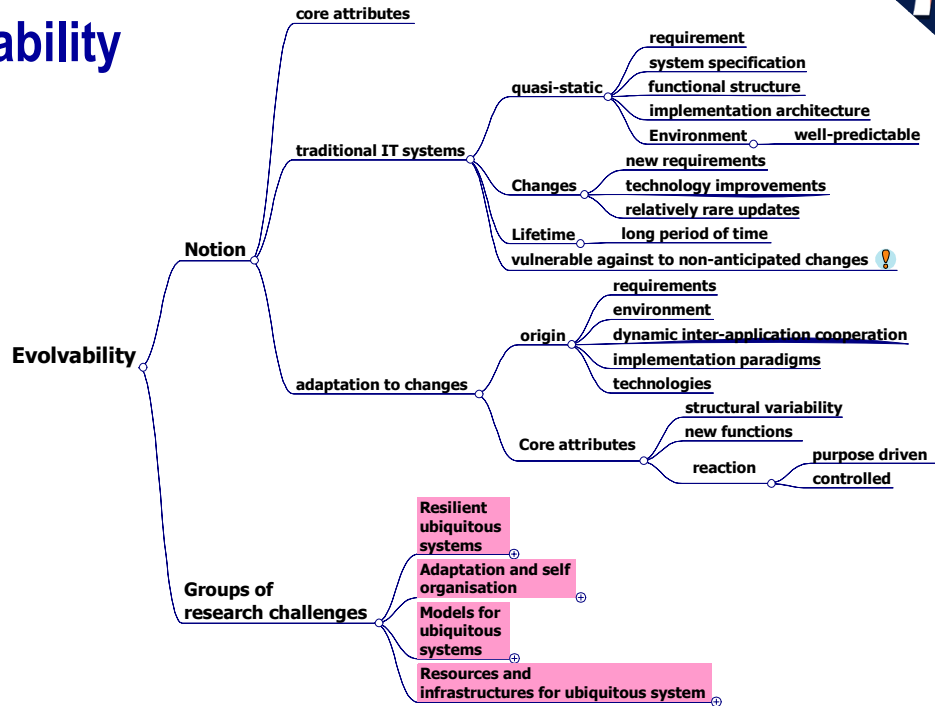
ability

Evolvability

Notion

core attributes

traditional IT systems

quasi-static

requirement

system specification

functional structure

implementation architecture

Environment

well-predictable

Changes

new requirements

technology improvements

relatively rare updates

Lifetime

long period of time

vulnerable against to non-anticipated changes

adaptation to changes

origin

requirements

environment

dynamic inter-application cooperation

implementation paradigms

technologies

Core attributes

structural variability

new functions

reaction

purpose driven

controlled

Groups of research challenges

Resilient ubiquitous systems

Adaptation and self organisation

Models for ubiquitous systems

Resources and infrastructures for ubiquitous system